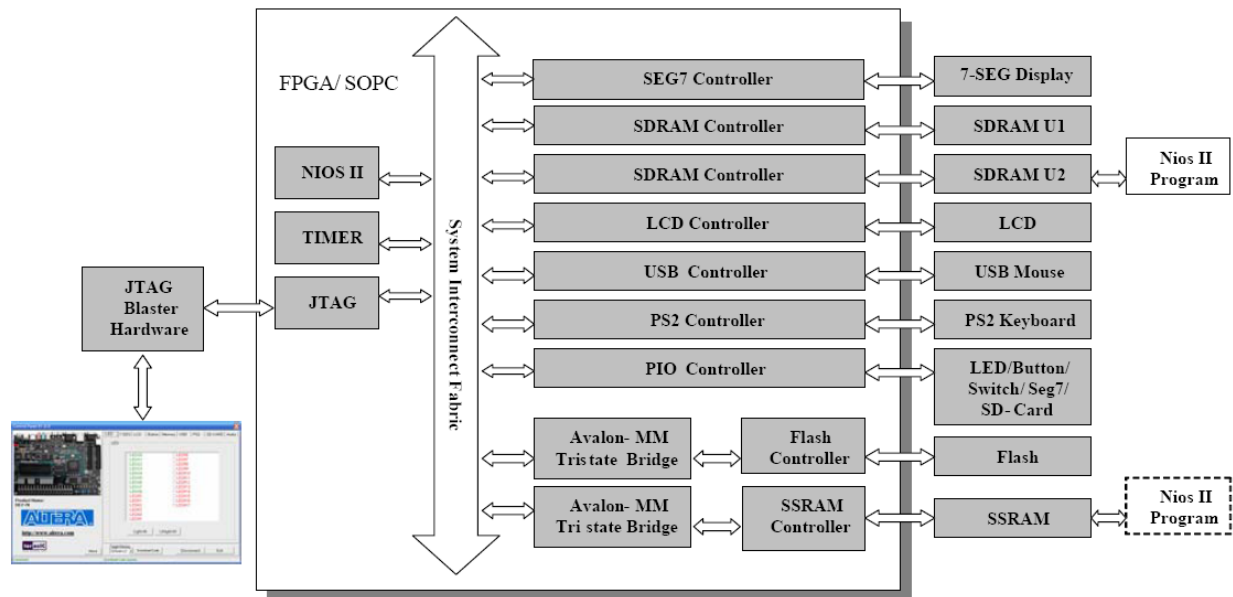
FPGA/ SOPC

System Interconnect Fabric

NIOS II

TIMER

JTAG

JTAG Blaster Hardware

SEG7 Controller

7-SEG Display

SDRAM Controller

SDRAM U1

SDRAM Controller

SDRAM U2

Nios II Program

LCD Controller

LCD

USB Controller

USB Mouse

PS2 Controller

PS2 Keyboard

PIO Controller

LED/Button/ Switch/ Seg7/ SD- Card

Avalon- MM Tristate Bridge

Flash Controller

Flash

Avalon- MM Tri state Bridge

SSRAM Controller

SSRAM

Nios II Program

ALTERA

http://www.altera.com